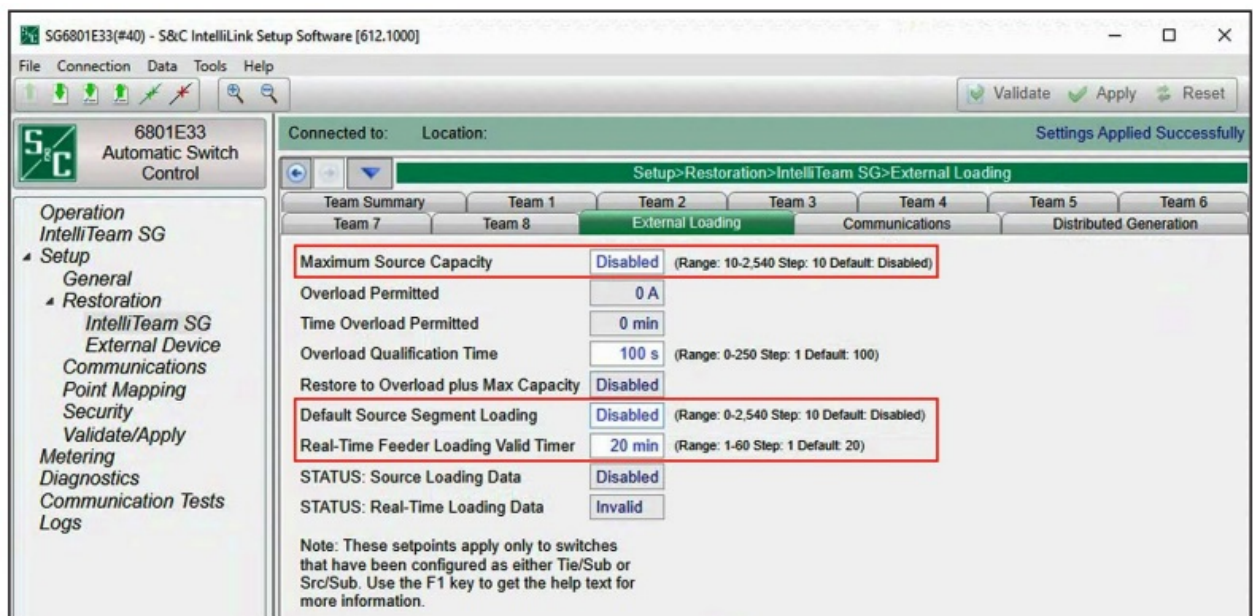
SG6801E33(#40) - S&C IntelliLink Setup Software [612.1000]

File Connection Data Tools Help

Validate Apply Reset

6801E33
Automatic Switch Control

Connected to: Location: Settings Applied Successfully

Setup>Restoration>IntelliTeam SG>External Loading

| Team Summary | Team 1 | Team 2 | Team 3 | Team 4 | Team 5 | Team 6 |
|---|---|---|---|---|---|---|
| Team 7 | Team 8 | External Loading | Communications | Distributed Generation | | |

Operation
IntelliTeam SG
Setup
General
Restoration
IntelliTeam SG
External Device
Communications
Point Mapping
Security
Validate/Apply
Metering
Diagnostics
Communication Tests
Logs

| Setting | Value | Range |
|---|---|---|
| Maximum Source Capacity | Disabled | (Range: 10-2,540 Step: 10 Default: Disabled) |
| Overload Permitted | 0 A | |
| Time Overload Permitted | 0 min | |
| Overload Qualification Time | 100 s | (Range: 0-250 Step: 1 Default: 100) |
| Restore to Overload plus Max Capacity | Disabled | |
| Default Source Segment Loading | Disabled | (Range: 0-2,540 Step: 10 Default: Disabled) |
| Real-Time Feeder Loading Valid Timer | 20 min | (Range: 1-60 Step: 1 Default: 20) |
| STATUS: Source Loading Data | Disabled | |
| STATUS: Real-Time Loading Data | Invalid | |

Note: These setpoints apply only to switches that have been configured as either Tie/Sub or Src/Sub. Use the F1 key to get the help text for more information.